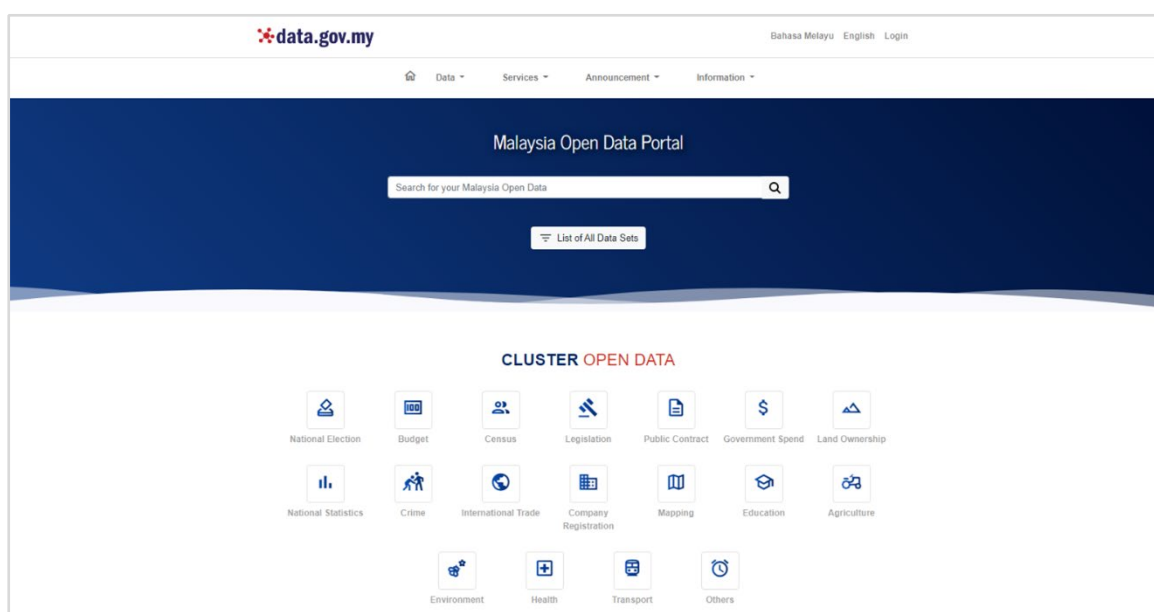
data.gov.my

Bahasa Melayu English Login

Data Services Announcement Information

Malaysia Open Data Portal

Search for your Malaysia Open Data

List of All Data Sets

CLUSTER OPEN DATA

National Election
Budget
Census
Legislation
Public Contract
Government Spend
Land Ownership
National Statistics
Crime
International Trade
Company Registration
Mapping
Education
Agriculture
Environment
Health
Transport
Others